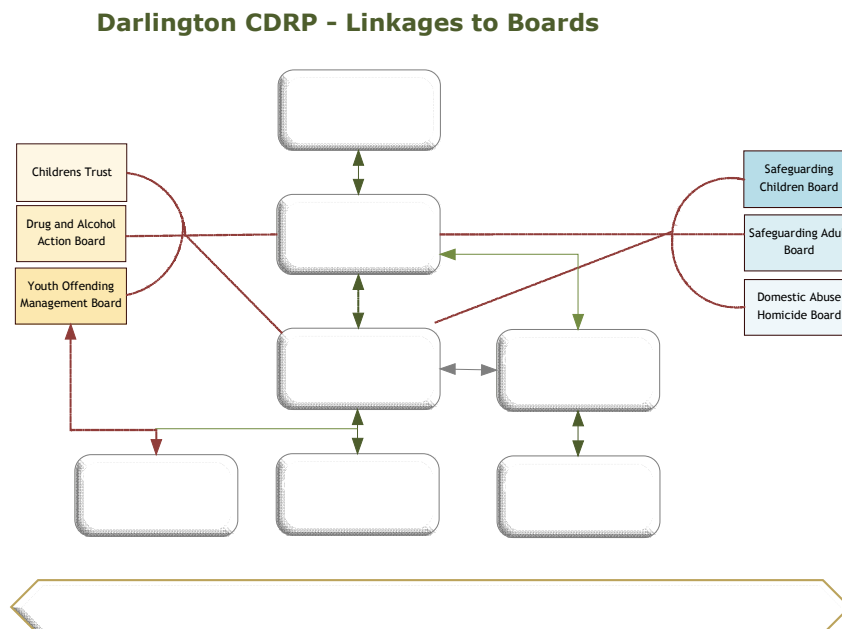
Darlington CDRP - Linkages to Boards

Childrens Trust

Drug and Alcohol Action Board

Youth Offending Management Board

Safeguarding Children Board

Safeguarding Adu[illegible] Board

Domestic Abuse Homicide Board